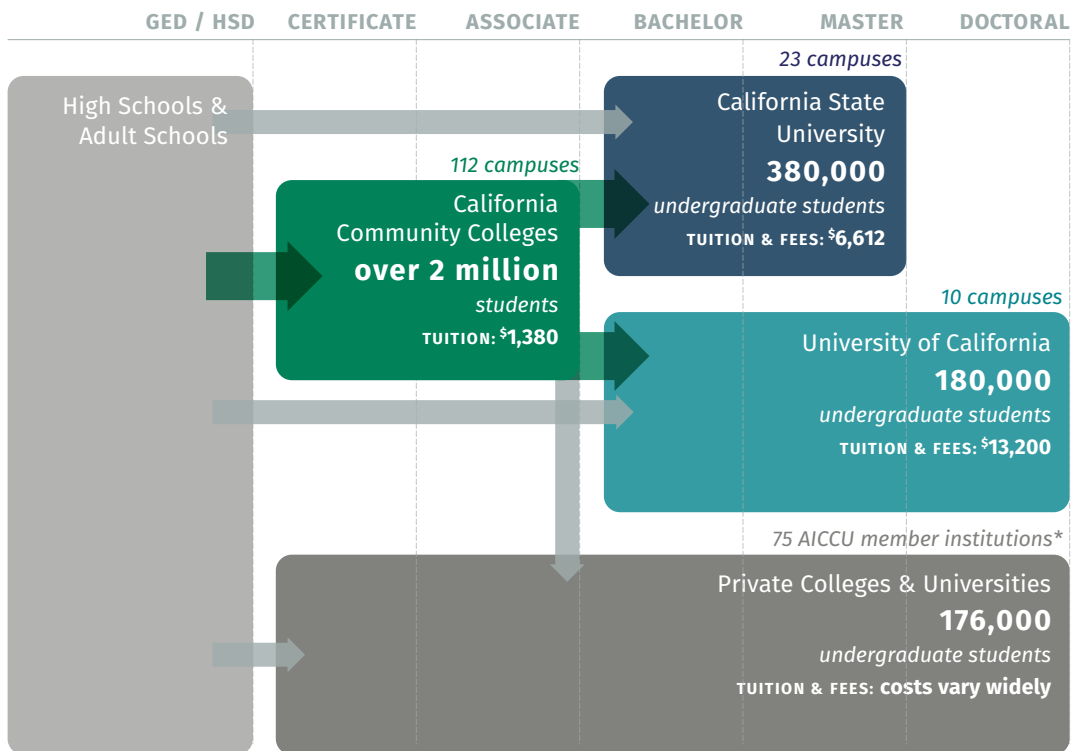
GED / HSD CERTIFICATE ASSOCIATE BACHELOR MASTER DOCTORAL

High Schools & Adult Schools

23 campuses

California State University
380,000
undergraduate students
TUITION & FEES: $^{\$}$6,612

112 campuses

California Community Colleges
over 2 million
students
TUITION: $^{\$}$1,380

10 campuses

University of California
180,000
undergraduate students
TUITION & FEES: $^{\$}$13,200

75 AICCU member institutions*

Private Colleges & Universities
176,000
undergraduate students
TUITION & FEES: costs vary widely